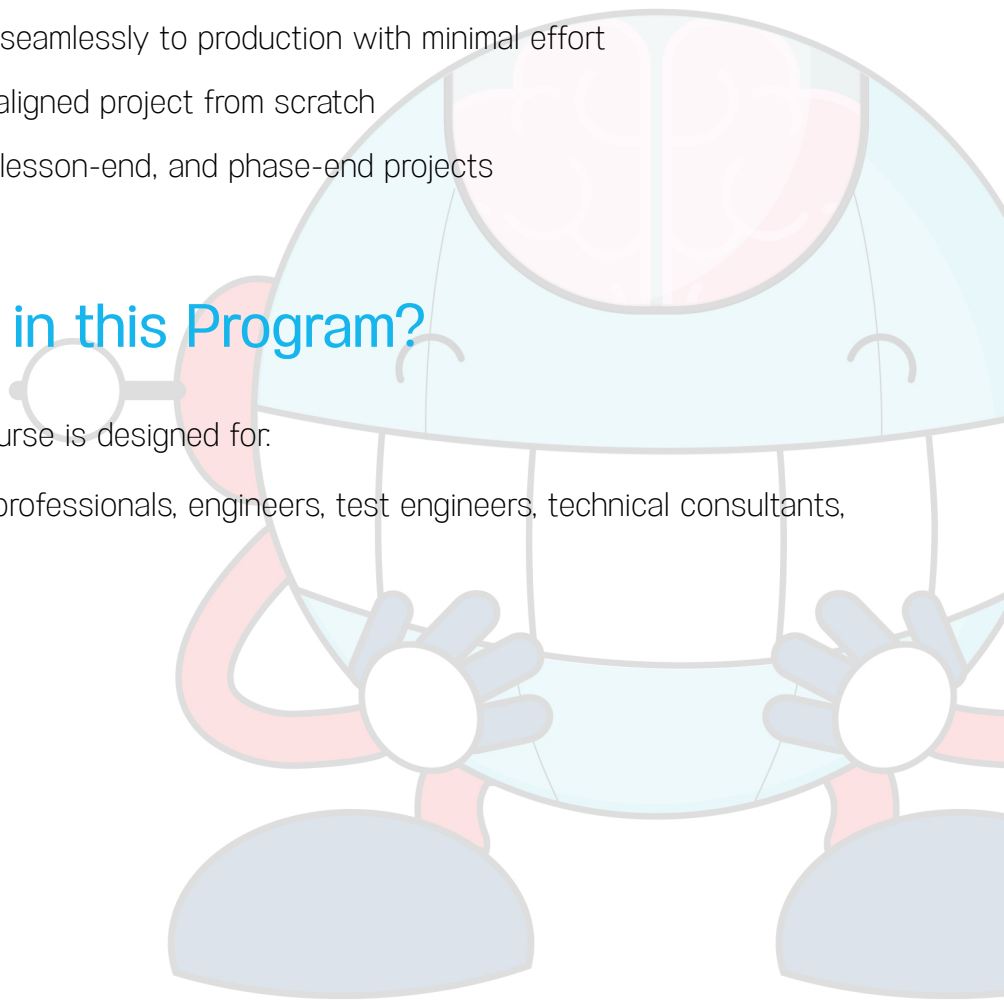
seamlessly to production with minimal effort

aligned project from scratch

lesson-end, and phase-end projects

in this Program?

urse is designed for:

professionals, engineers, test engineers, technical consultants,